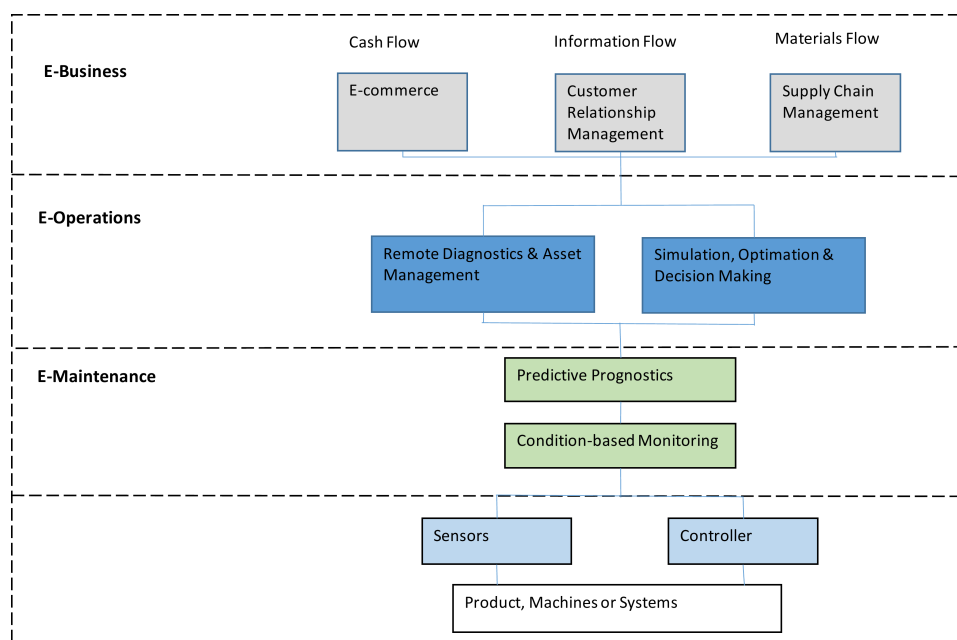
E-Business

Cash Flow

Information Flow

Materials Flow

E-commerce

Customer Relationship Management

Supply Chain Management

E-Operations

Remote Diagnostics & Asset Management

Simulation, Optimation & Decision Making

E-Maintenance

Predictive Prognostics

Condition-based Monitoring

Sensors

Controller

Product, Machines or Systems